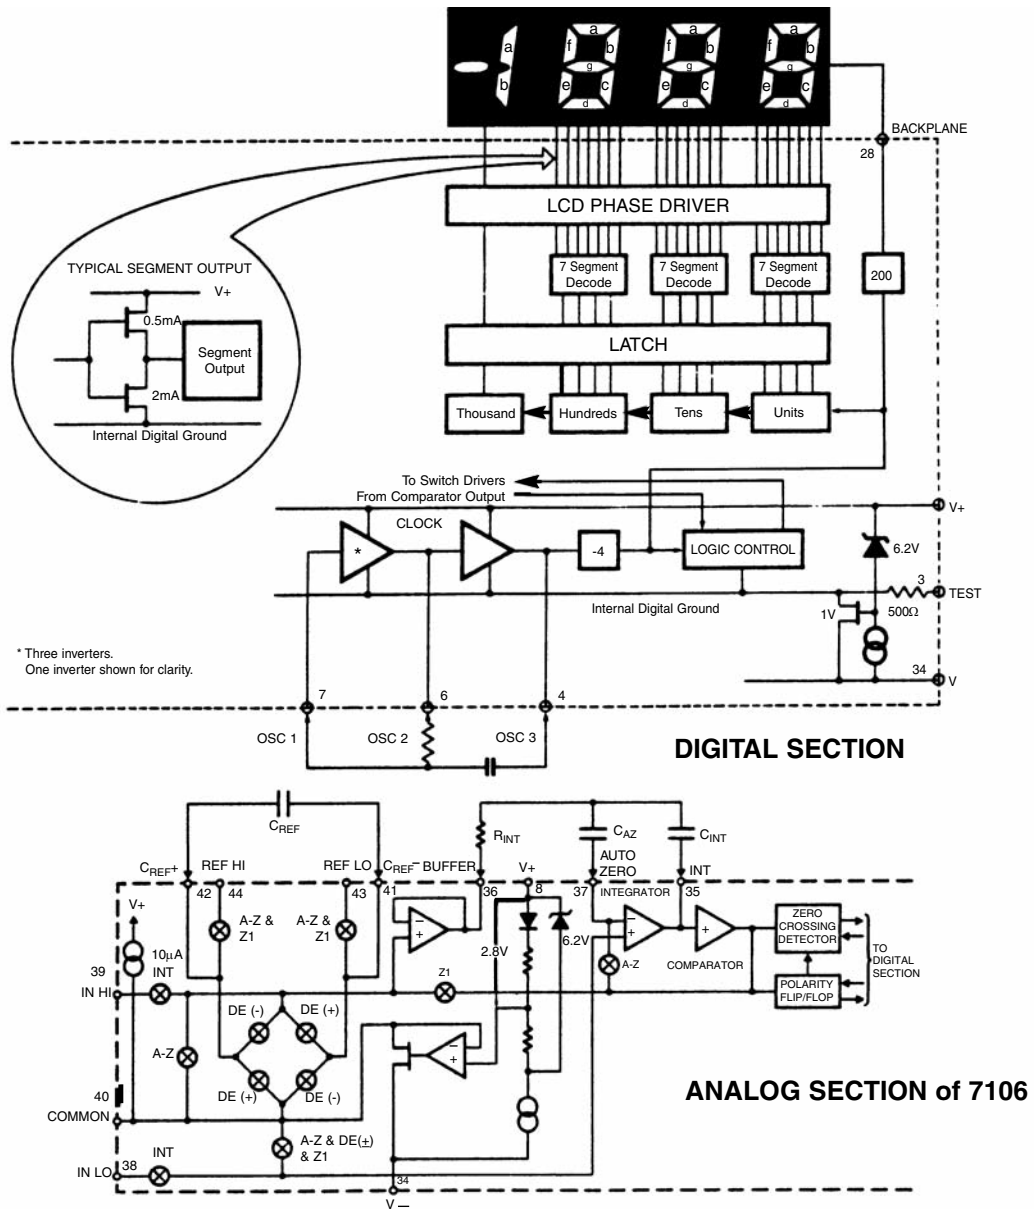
a b f a b g e c d f a b g e c d f a b g e c d

BACKPLANE

28

LCD PHASE DRIVER

TYPICAL SEGMENT OUTPUT

V+

0.5mA

Segment Output

2mA

Internal Digital Ground

7 Segment Decode

7 Segment Decode

7 Segment Decode

200

LATCH

Thousand

Hundreds

Tens

Units

To Switch Drivers

From Comparator Output

V+

CLOCK

*

-4

LOGIC CONTROL

6.2V

3

TEST

Internal Digital Ground

1V

500Ω

* Three inverters. One inverter shown for clarity.

34

V

7

6

4

OSC 1

OSC 2

OSC 3

DIGITAL SECTION

$C_{REF}$

$R_{INT}$

$C_{AZ}$

$C_{INT}$

$C_{REF}$+

REF HI

REF LO

$C_{REF}$− BUFFER

V+

AUTO ZERO

INT

42

44

43

41

36

8

37

INTEGRATOR

35

V+

A-Z & Z1

A-Z & Z1

2.8V

6.2V

ZERO CROSSING DETECTOR

TO DIGITAL SECTION

10μA

INT

39

IN HI

Z1

A-Z

COMPARATOR

POLARITY FLIP/FLOP

DE (-)

DE (+)

A-Z

DE (+)

DE (-)

40

COMMON

A-Z & DE(±) & Z1

ANALOG SECTION of 7106

INT

IN LO

38

34

V −